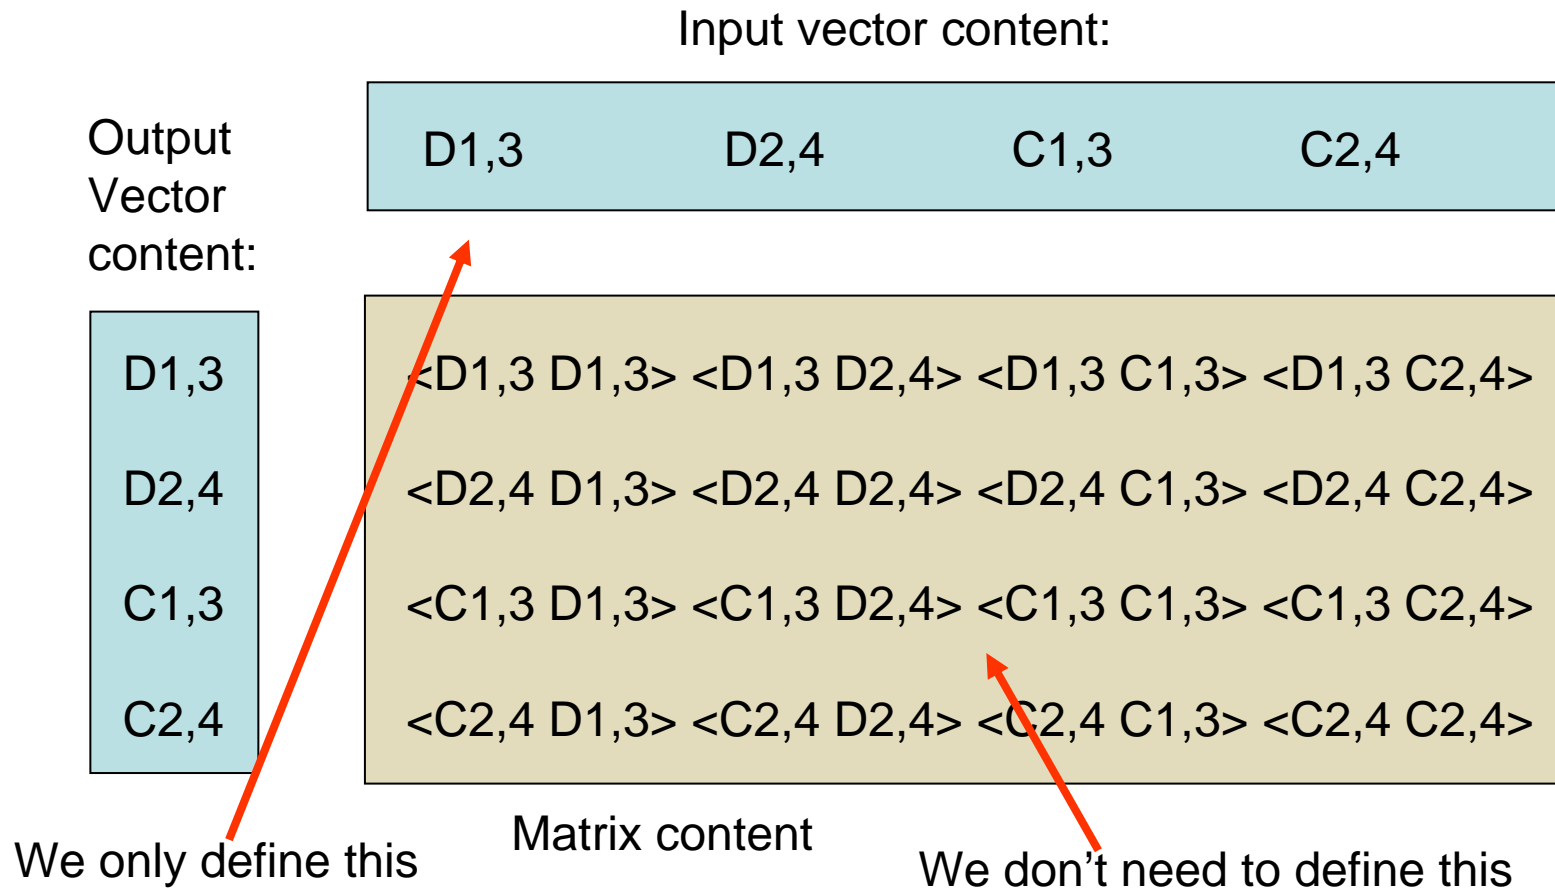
Input vector content:

Output Vector content:

| D1,3 | D2,4 | C1,3 | C2,4 |
|---|---|---|---|

D1,3
D2,4
C1,3
C2,4

| <D1,3 D1,3> | <D1,3 D2,4> | <D1,3 C1,3> | <D1,3 C2,4> |
|---|---|---|---|
| <D2,4 D1,3> | <D2,4 D2,4> | <D2,4 C1,3> | <D2,4 C2,4> |
| <C1,3 D1,3> | <C1,3 D2,4> | <C1,3 C1,3> | <C1,3 C2,4> |
| <C2,4 D1,3> | <C2,4 D2,4> | <C2,4 C1,3> | <C2,4 C2,4> |

Matrix content

We only define this

We don’t need to define this